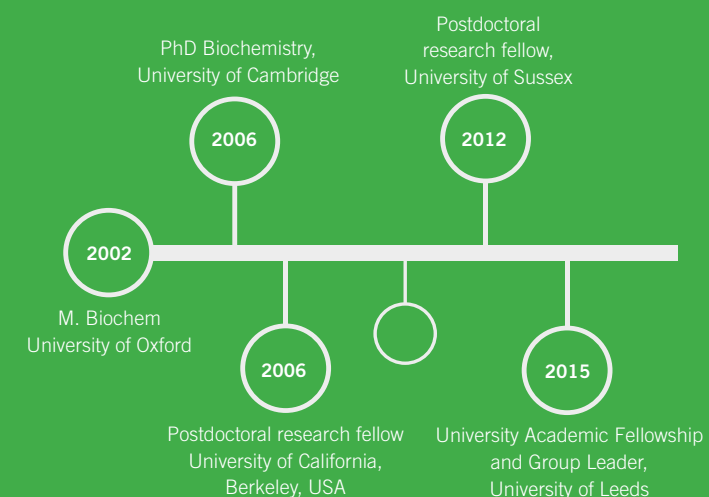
PhD Biochemistry, University of Cambridge

2006

Postdoctoral research fellow, University of Sussex

2012

2002

M. Biochem University of Oxford

2006

Postdoctoral research fellow University of California, Berkeley, USA

2015

University Academic Fellowship and Group Leader, University of Leeds